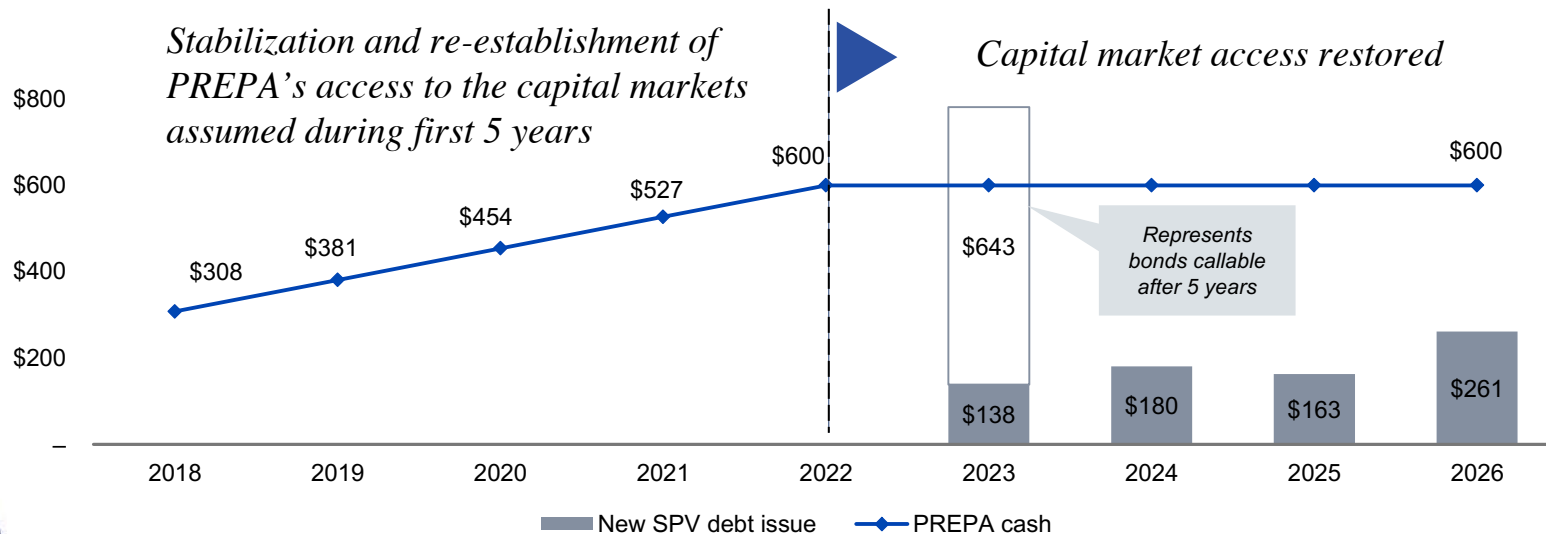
Stabilization and re-establishment of PREPA's access to the capital markets assumed during first 5 years

Capital market access restored

$800
$600
$400
$200
–

$308
$381
$454
$527
$600
$643
$600

Represents bonds callable after 5 years

$138
$180
$163
$261

2018
2019
2020
2021
2022
2023
2024
2025
2026

New SPV debt issue
PREPA cash